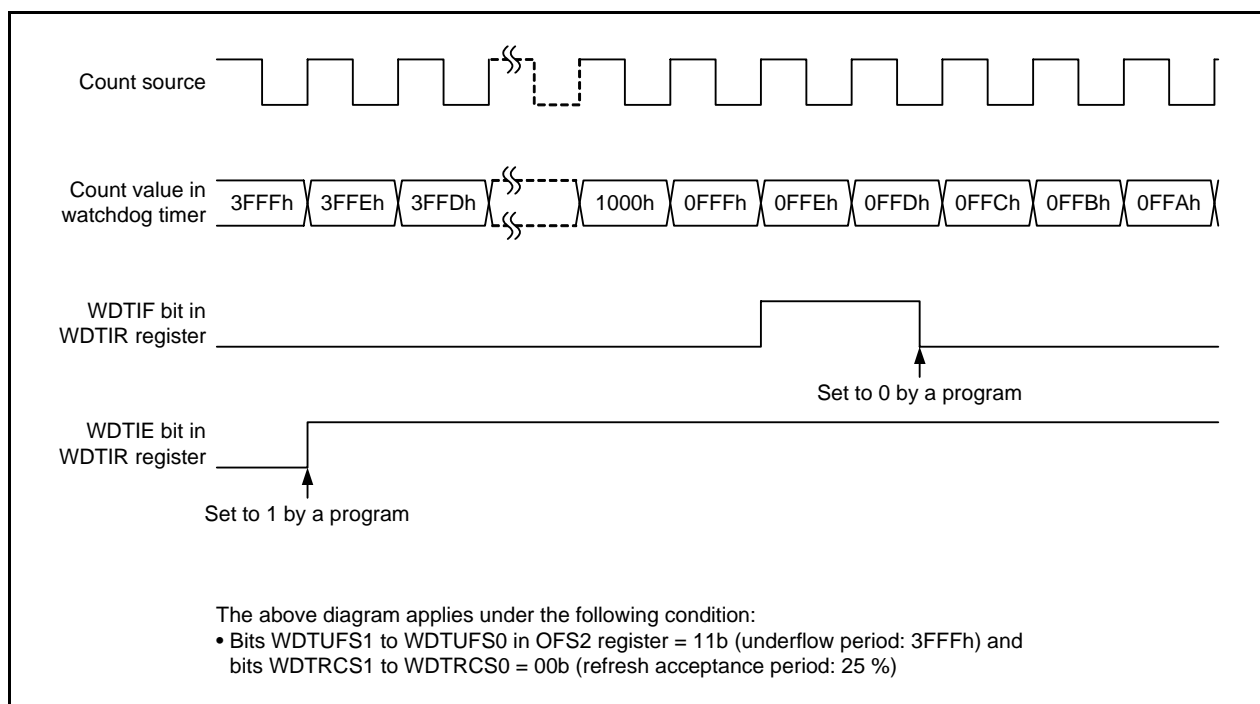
Count source

Count value in watchdog timer

3FFFh 3FFEh 3FFDh 1000h 0FFFh 0FFEh 0FFDh 0FFCh 0FFBh 0FFAh

WDTIF bit in WDTIR register

Set to 0 by a program

WDTIE bit in WDTIR register

Set to 1 by a program

The above diagram applies under the following condition:
• Bits WDTUFS1 to WDTUFS0 in OFS2 register = 11b (underflow period: 3FFFh) and bits WDTRCS1 to WDTRCS0 = 00b (refresh acceptance period: 25 %)